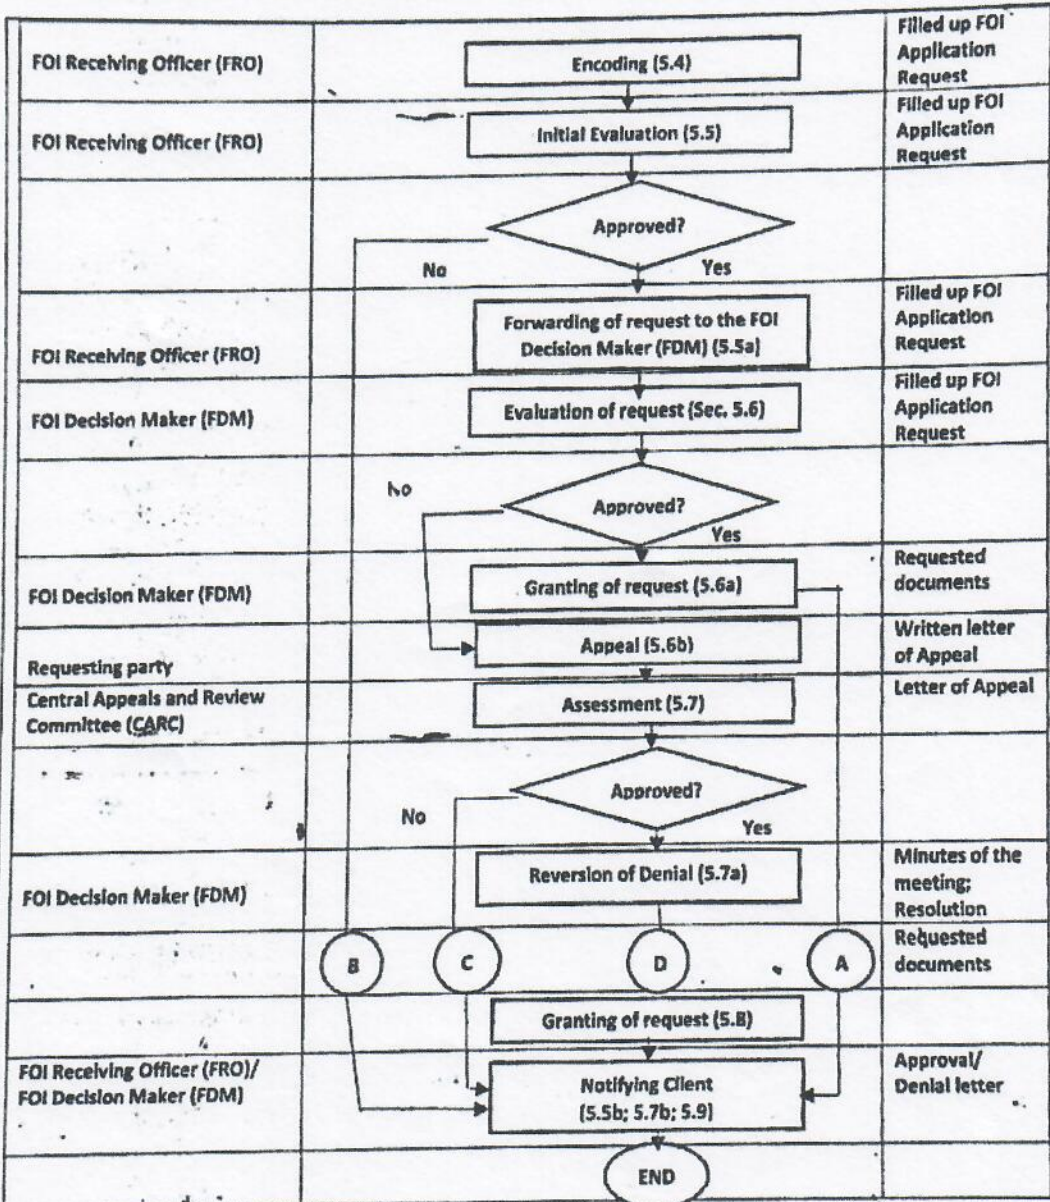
| | | |
|---|---|---|
| FOI Receiving Officer (FRO) | Encoding (5.4) | Filled up FOI Application Request |
| FOI Receiving Officer (FRO) | Initial Evaluation (5.5) | Filled up FOI Application Request |
| | Approved? No Yes | |
| FOI Receiving Officer (FRO) | Forwarding of request to the FOI Decision Maker (FDM) (5.5a) | Filled up FOI Application Request |
| FOI Decision Maker (FDM) | Evaluation of request (Sec. 5.6) | Filled up FOI Application Request |
| | ho Approved? Yes | |
| FOI Decision Maker (FDM) | Granting of request (5.6a) | Requested documents |
| Requesting party | Appeal (5.6b) | Written letter of Appeal |
| Central Appeals and Review Committee (CARC) | Assessment (5.7) | Letter of Appeal |
| | Approved? No Yes | |
| FOI Decision Maker (FDM) | Reversion of Denial (5.7a) | Minutes of the meeting; Resolution |
| | B C D A | Requested documents |
| | Granting of request (5.8) | |
| FOI Receiving Officer (FRO)/ FOI Decision Maker (FDM) | Notifying Client (5.5b; 5.7b; 5.9) | Approval/ Denial letter |
| | END | |